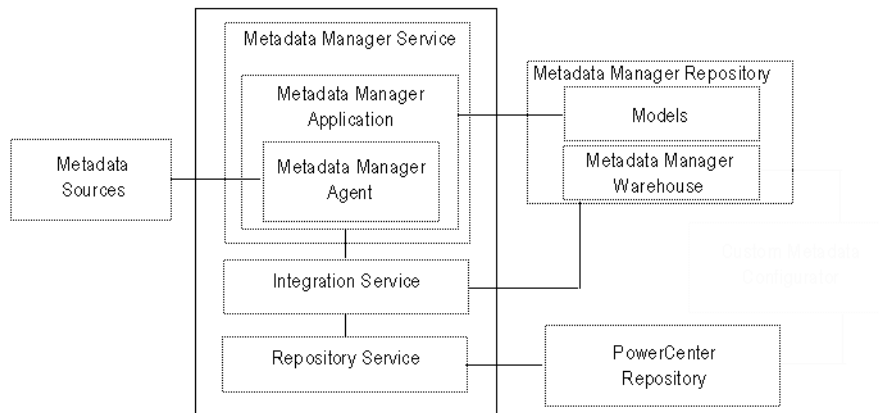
Metadata Manager Service

Metadata Manager Application

Metadata Manager Agent

Metadata Sources

Metadata Manager Repository

Models

Metadata Manager Warehouse

Integration Service

Repository Service

PowerCenter Repository